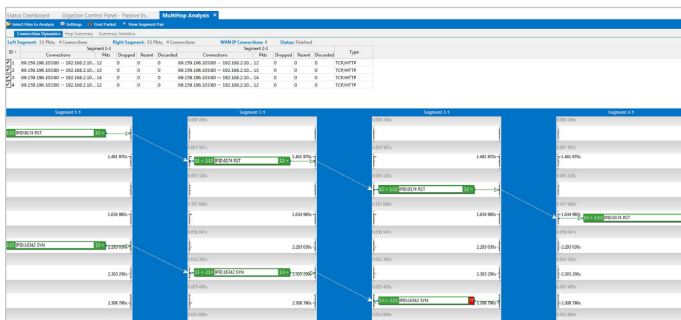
Status Dashboard | Gigabit Control Panel - Passive In... | MultiHop Analysis ×

Select Files to Analyze | Settings | Find Packet | View Segment Pair

Connection Dynamics | Hop Summary | Summary Statistics

Left Segment: 55 Pkts, 4 Connections | Right Segment: 55 Pkts, 4 Connections | WAN IP Connections: 4 | Status: Finished

| ID | Segment 1-1 Connections | Pkts | Dropped | Resent | Discarded | Segment 2-1 Connections | Pkts | Dropped | Resent | Discarded | Type |
|---|---|---|---|---|---|---|---|---|---|---|---|
| ☑ | 69.159.196.103:80 → 192.168.2.10... | 12 | 0 | 0 | 0 | 69.159.196.103:80 → 192.168.2.10... | 12 | 0 | 0 | 0 | TCP/HTTP |
| ☑ | 69.159.196.103:80 → 192.168.2.10... | 13 | 0 | 0 | 0 | 69.159.196.103:80 → 192.168.2.10... | 13 | 0 | 0 | 0 | TCP/HTTP |
| ☑ | 69.159.196.103:80 → 192.168.2.10... | 14 | 0 | 0 | 0 | 69.159.196.103:80 → 192.168.2.10... | 14 | 0 | 0 | 0 | TCP/HTTP |
| ☑ | 69.159.196.103:80 → 192.168.2.10... | 16 | 0 | 0 | 0 | 69.159.196.103:80 → 192.168.2.10... | 16 | 0 | 0 | 0 | TCP/HTTP |

Segment 1-1 | Segment 2-1 | Segment 3-1 | Segment 4-1

IPID:8174 RST
1.461 970s
1.461 970s
IPID:8174 RST
1.461 970s
1.461 970s
IPID:8174 RST
IPID:8174 RST
1.634 980s
1.634 980s
1.634 980s
1.634 980s
IPID:16342 SYN
2.283 030s
2.283 030s
2.283 030s
2.283 030s
2.303 290s
2.303 290s
2.303 290s
2.303 290s
IPID:16342 SYN
2.308 780s
2.308 780s
IPID:16342 SYN
2.308 780s
2.308 780s